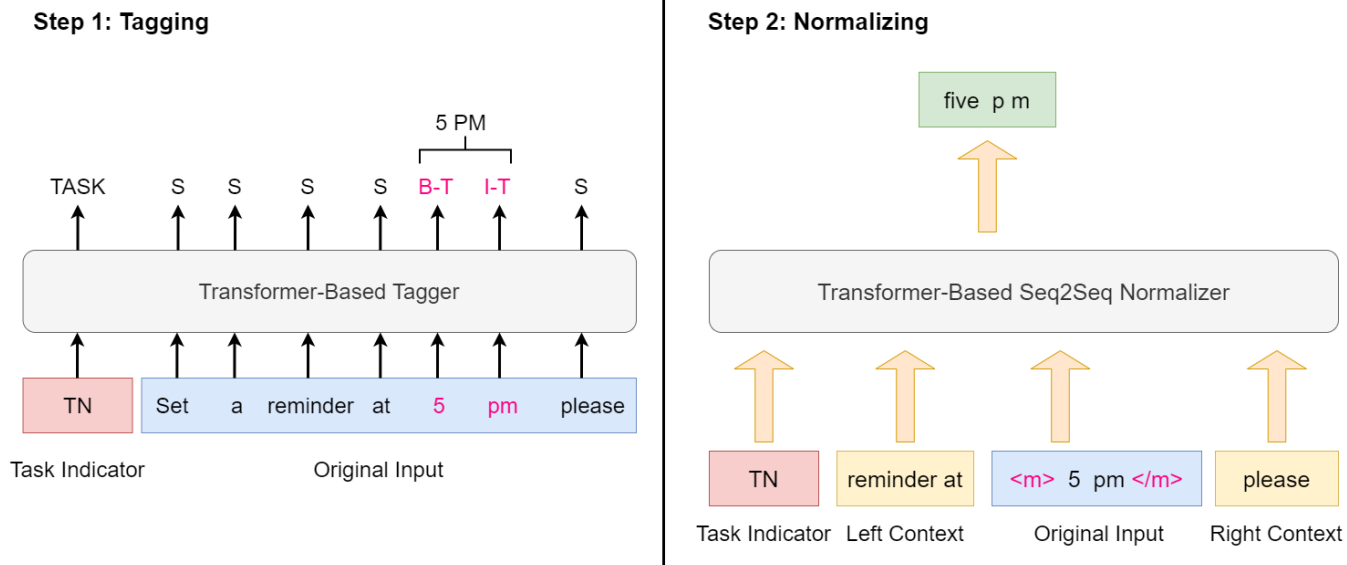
Step 1: Tagging

5 PM

TASK S S S S B-T I-T S

Transformer-Based Tagger

TN

Set a reminder at 5 pm please

Task Indicator

Original Input

Step 2: Normalizing

five p m

Transformer-Based Seq2Seq Normalizer

TN

reminder at

<m> 5 pm </m>

please

Task Indicator Left Context Original Input Right Context